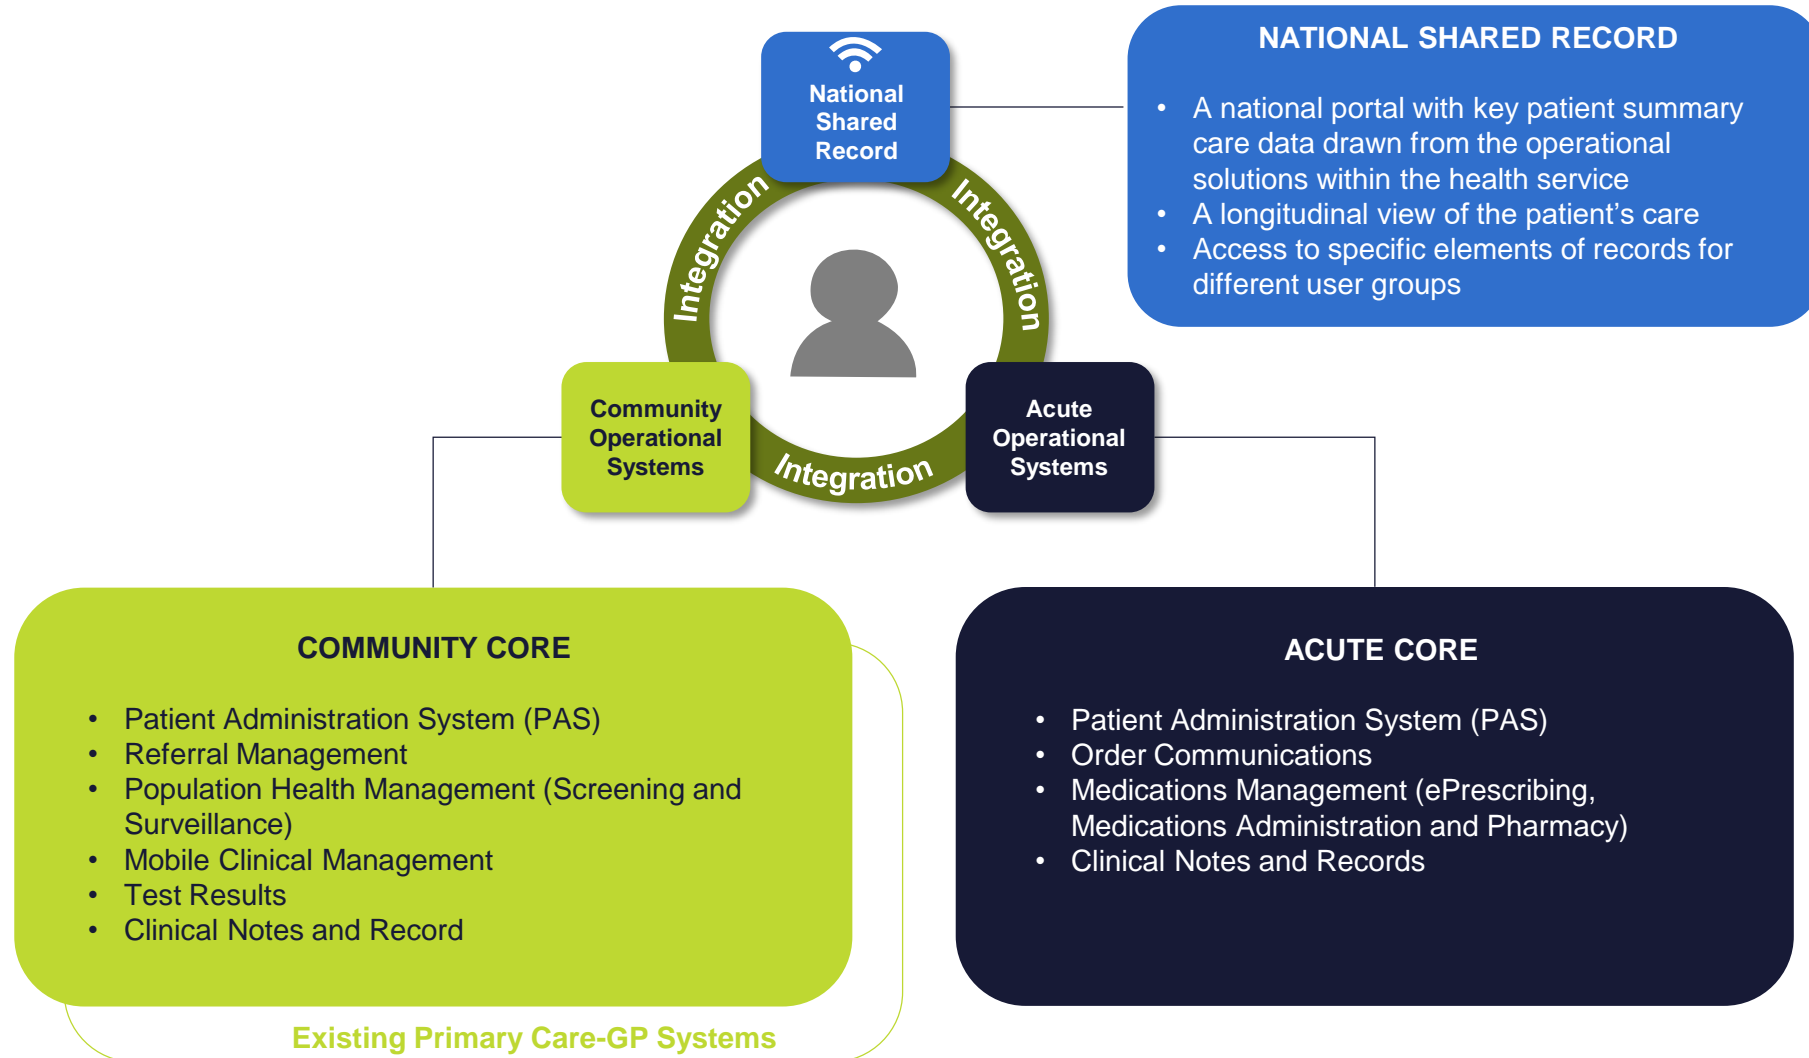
National Shared Record

NATIONAL SHARED RECORD

- A national portal with key patient summary care data drawn from the operational solutions within the health service
- A longitudinal view of the patient's care
- Access to specific elements of records for different user groups

Integration

Integration

Community Operational Systems

Integration

Acute Operational Systems

COMMUNITY CORE

- Patient Administration System (PAS)
- Referral Management
- Population Health Management (Screening and Surveillance)
- Mobile Clinical Management
- Test Results
- Clinical Notes and Record

ACUTE CORE

- Patient Administration System (PAS)
- Order Communications
- Medications Management (ePrescribing, Medications Administration and Pharmacy)
- Clinical Notes and Records

Existing Primary Care-GP Systems